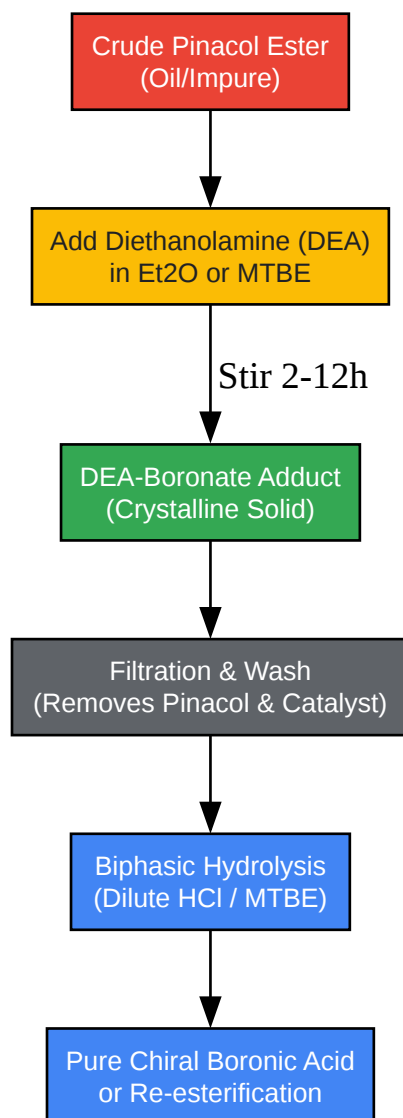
Crude Pinacol Ester
(Oil/Impure)

Add Diethanolamine (DEA)
in Et2O or MTBE

Stir 2-12h

DEA-Boronate Adduct
(Crystalline Solid)

Filtration & Wash
(Removes Pinacol & Catalyst)

Biphasic Hydrolysis
(Dilute HCl / MTBE)

Pure Chiral Boronic Acid
or Re-esterification